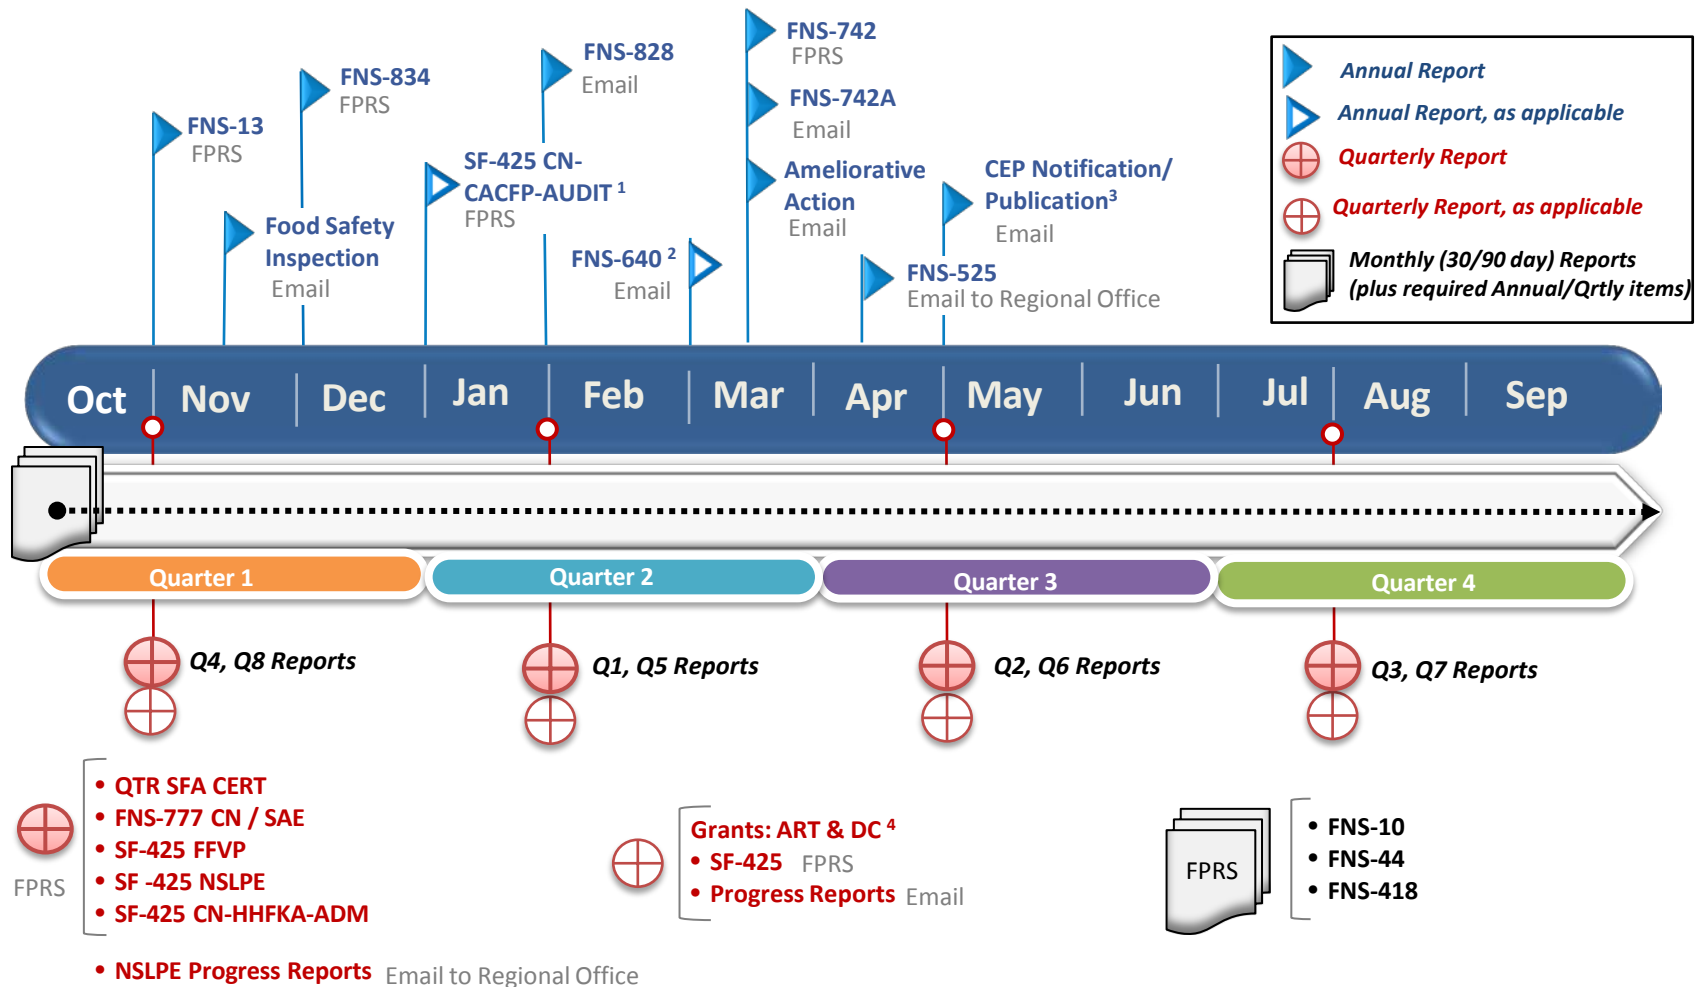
FNS-13
FPRS

Food Safety Inspection
Email

FNS-834
FPRS

SF-425 CN-CACFP-AUDIT $^{1}$
FPRS

FNS-828
Email

FNS-640 $^{2}$
Email

FNS-742
FPRS

FNS-742A
Email

Ameliorative Action
Email

FNS-525
Email to Regional Office

CEP Notification/ Publication$^{3}$
Email

Annual Report
Annual Report, as applicable
Quarterly Report
Quarterly Report, as applicable
Monthly (30/90 day) Reports (plus required Annual/Qrtly items)

Oct | Nov | Dec | Jan | Feb | Mar | Apr | May | Jun | Jul | Aug | Sep

Quarter 1
Quarter 2
Quarter 3
Quarter 4

Q4, Q8 Reports
Q1, Q5 Reports
Q2, Q6 Reports
Q3, Q7 Reports

FPRS
• QTR SFA CERT
• FNS-777 CN / SAE
• SF-425 FFVP
• SF -425 NSLPE
• SF-425 CN-HHFKA-ADM

• NSLPE Progress Reports Email to Regional Office

Grants: ART & DC $^{4}$
• SF-425 FPRS
• Progress Reports Email

FPRS
• FNS-10
• FNS-44
• FNS-418